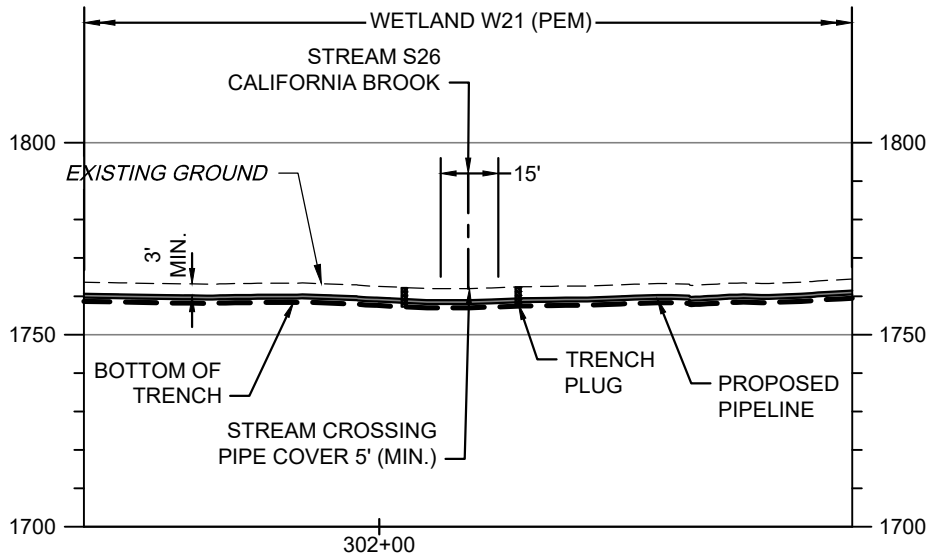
WETLAND W21 (PEM)

STREAM S26
CALIFORNIA BROOK

1800

1800

EXISTING GROUND

15'

3' MIN.

1750

1750

BOTTOM OF TRENCH

TRENCH PLUG

PROPOSED PIPELINE

STREAM CROSSING
PIPE COVER 5' (MIN.)

1700

1700

302+00